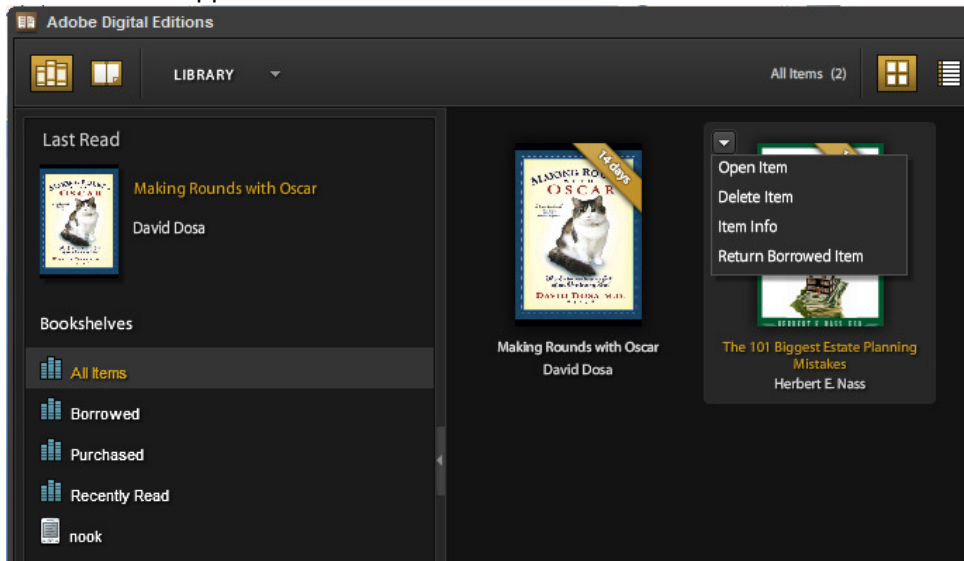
Adobe Digital Editions

LIBRARY

All Items (2)

Last Read

Making Rounds with Oscar

David Dosa

Bookshelves

All Items

Borrowed

Purchased

Recently Read

nook

14 days

MAKING ROUNDS WITH OSCAR

DAVID DOSA, M.D.

Making Rounds with Oscar

David Dosa

Open Item

Delete Item

Item Info

Return Borrowed Item

HERBERT E. NASS

The 101 Biggest Estate Planning Mistakes

Herbert E. Nass